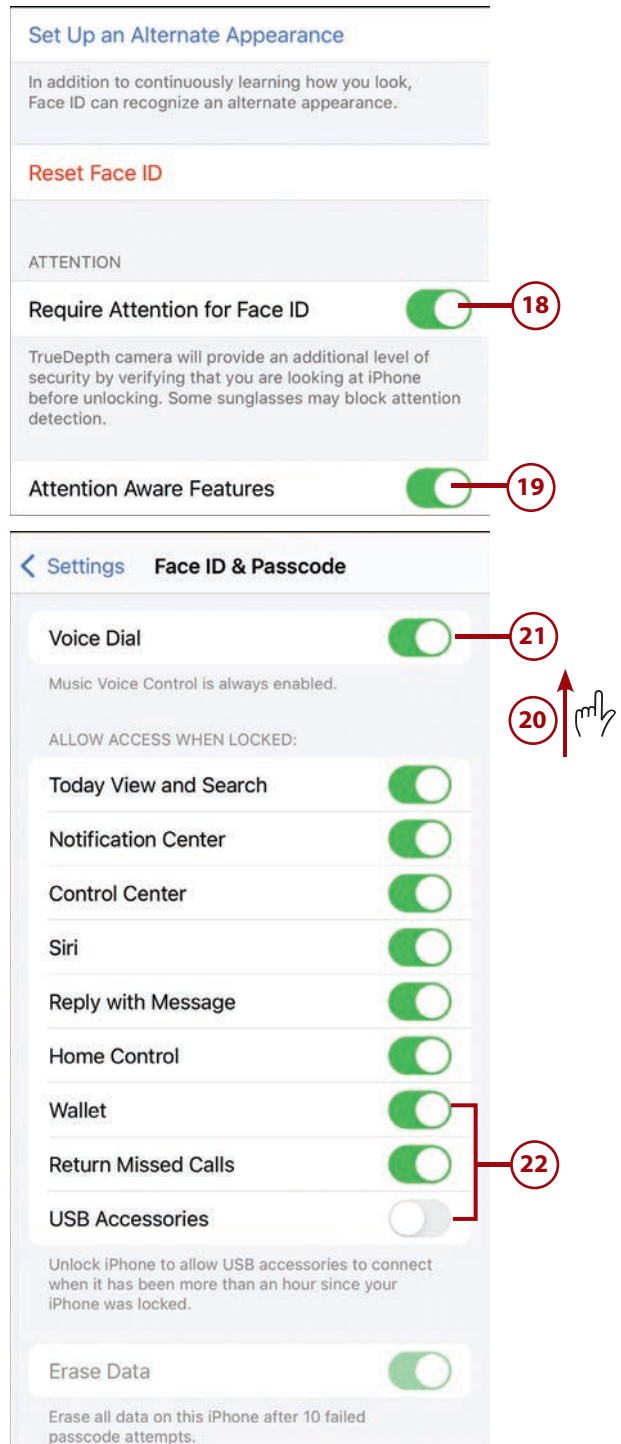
Set Up an Alternate Appearance

In addition to continuously learning how you look, Face ID can recognize an alternate appearance.

Reset Face ID

ATTENTION

Require Attention for Face ID

18

TrueDepth camera will provide an additional level of security by verifying that you are looking at iPhone before unlocking. Some sunglasses may block attention detection.

Attention Aware Features

19

< Settings Face ID & Passcode

Voice Dial

21

Music Voice Control is always enabled.

20

ALLOW ACCESS WHEN LOCKED:

Today View and Search

Notification Center

Control Center

Siri

Reply with Message

Home Control

Wallet

Return Missed Calls

22

USB Accessories

Unlock iPhone to allow USB accessories to connect when it has been more than an hour since your iPhone was locked.

Erase Data

Erase all data on this iPhone after 10 failed passcode attempts.